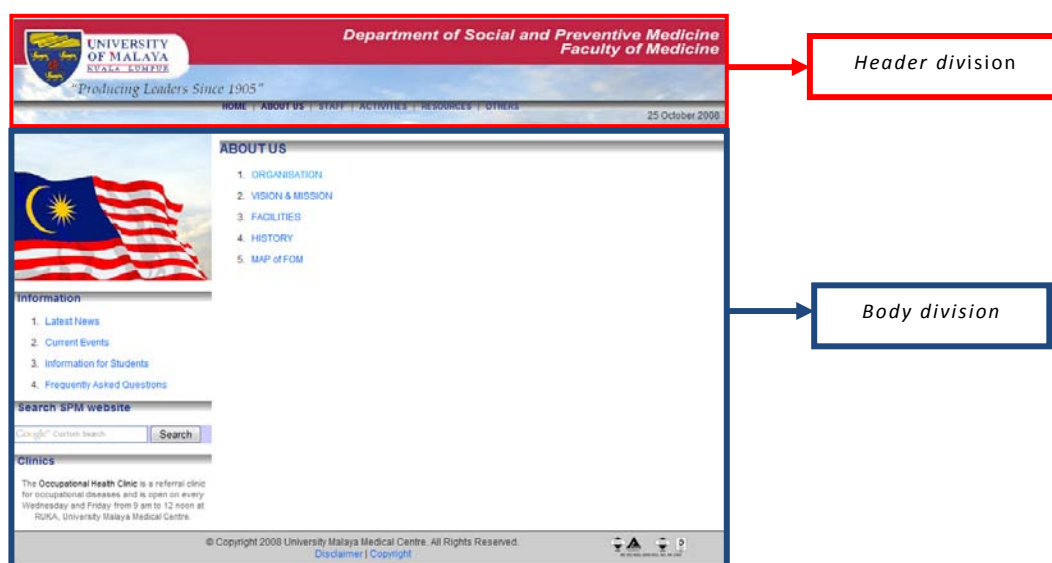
UNIVERSITY OF MALAYA
KUALA LUMPUR

Department of Social and Preventive Medicine
Faculty of Medicine

"Producing Leaders Since 1905"

HOME | ABOUT US | STAFF | ACTIVITIES | RESOURCES | OTHERS

25 October 2008

Header division

ABOUT US

1. ORGANISATION
2. VISION & MISSION
3. FACILITIES
4. HISTORY
5. MAP of FOM

Body division

Information

1. Latest News
2. Current Events
3. Information for Students
4. Frequently Asked Questions

Search SPM website

Google Custom Search Search

Clinics

The Occupational Health Clinic is a referral clinic for occupational diseases and is open on every Wednesday and Friday from 9 am to 12 noon at RUKA, University Malaya Medical Centre.

© Copyright 2008 University Malaya Medical Centre. All Rights Reserved.
Disclaimer | Copyright